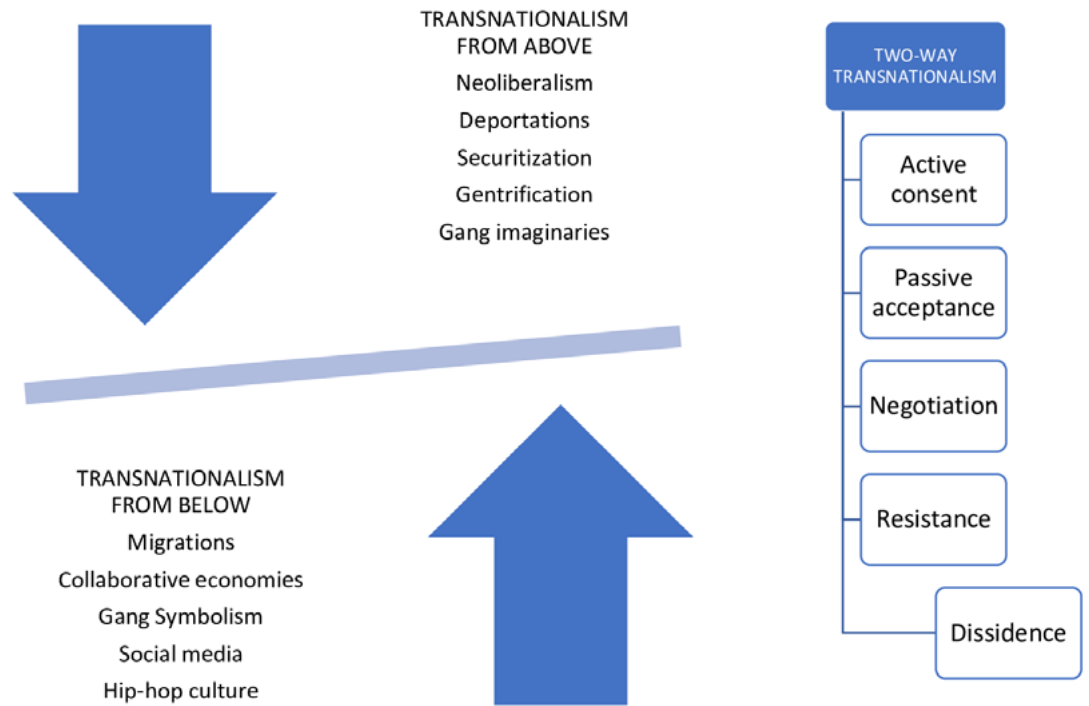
TRANSNATIONALISM FROM ABOVE

Neoliberalism

Deportations

Securitization

Gentrification

Gang imaginaries

TWO-WAY TRANSNATIONALISM

Active consent

Passive acceptance

Negotiation

Resistance

Dissidence

TRANSNATIONALISM FROM BELOW

Migrations

Collaborative economies

Gang Symbolism

Social media

Hip-hop culture